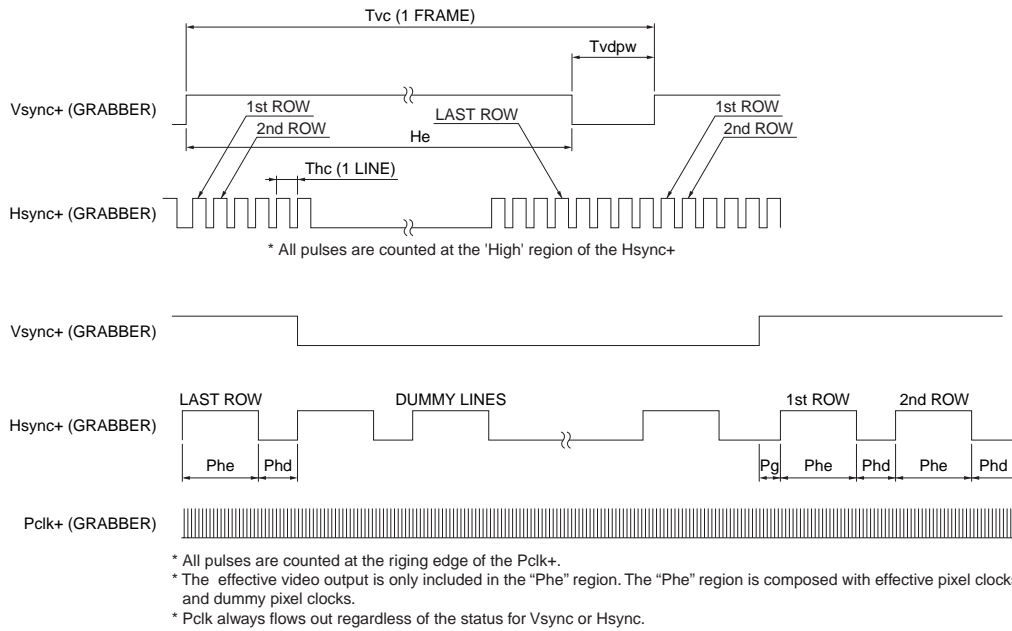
Tvc (1 FRAME)

Tvdpw

Vsync+ (GRABBER)

1st ROW

2nd ROW

LAST ROW

1st ROW

2nd ROW

He

Thc (1 LINE)

Hsync+ (GRABBER)

* All pulses are counted at the 'High' region of the Hsync+

Vsync+ (GRABBER)

LAST ROW

DUMMY LINES

1st ROW

2nd ROW

Hsync+ (GRABBER)

Phe

Phd

Pg

Phe

Phd

Phe

Phd

Pclk+ (GRABBER)

* All pulses are counted at the riging edge of the Pclk+.

* The effective video output is only included in the "Phe" region. The "Phe" region is composed with effective pixel clock and dummy pixel clocks.

* Pclk always flows out regardless of the status for Vsync or Hsync.